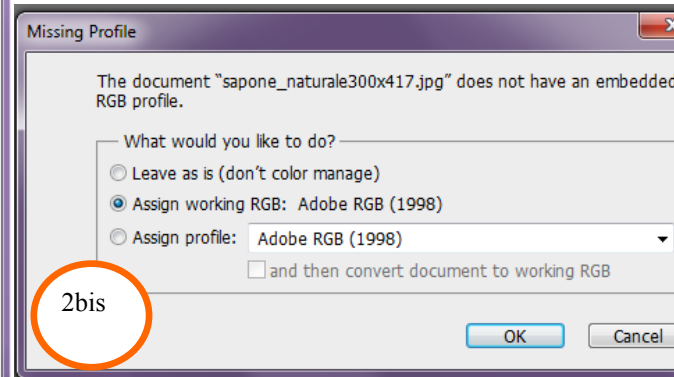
Missing Profile

The document "sapone_naturale300x417.jpg" does not have an embedded RGB profile.

What would you like to do?

Leave as is (don't color manage)

Assign working RGB: Adobe RGB (1998)

Assign profile: Adobe RGB (1998)

and then convert document to working RGB

2bis

OK

Cancel